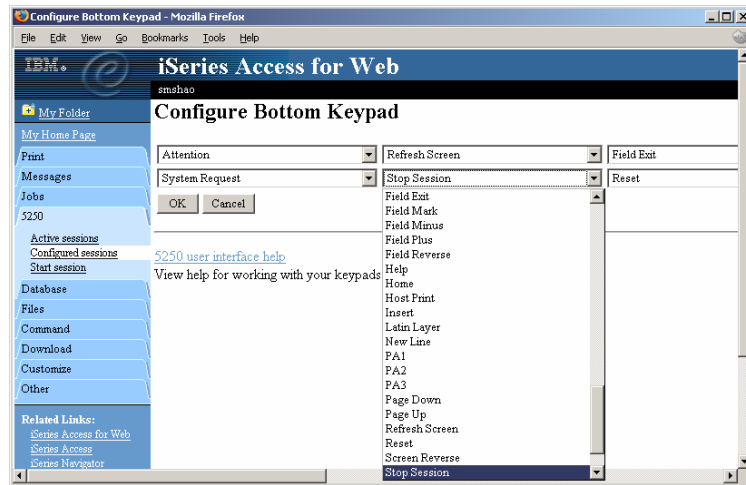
Configure Bottom Keypad - Mozilla Firefox

File Edit View Go Bookmarks Tools Help

IBM.

iSeries Access for Web

smshao

Configure Bottom Keypad

My Folder
My Home Page
Print
Messages
Jobs
5250
Active sessions
Configured sessions
Start session
Database
Files
Command
Download
Customize
Other

Related Links:
iSeries Access for Web
iSeries Access
iSeries Navigator

Attention
Refresh Screen
Field Exit
System Request
Stop Session
Reset

OK Cancel

5250 user interface help
View help for working with your keypads

Field Exit
Field Mark
Field Minus
Field Plus
Field Reverse
Help
Home
Host Print
Insert
Latin Layer
New Line
PA1
PA2
PA3
Page Down
Page Up
Refresh Screen
Reset
Screen Reverse
Stop Session